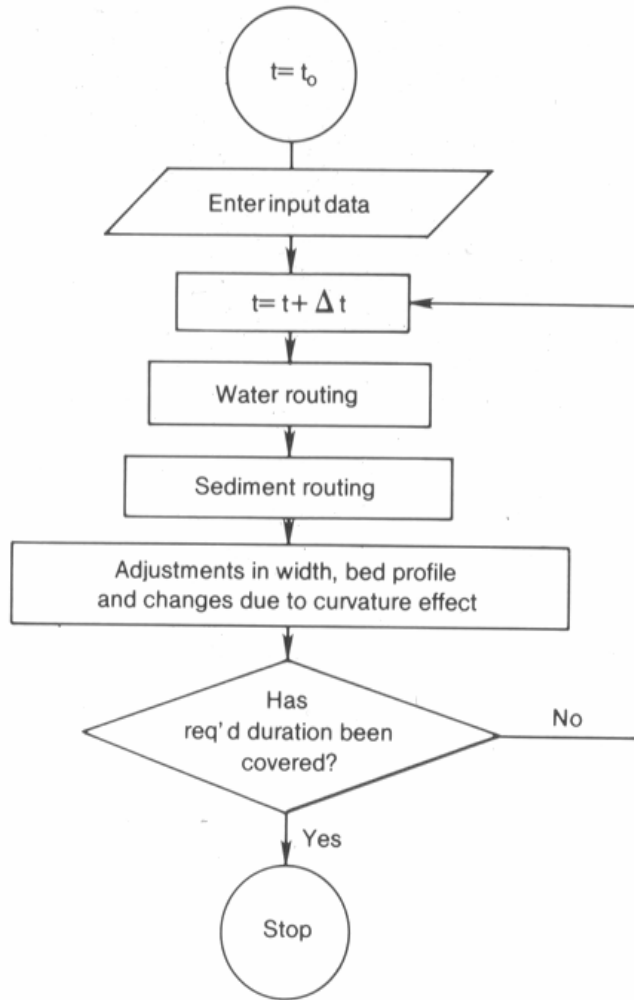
$t = t_o$

Enter input data

$t = t + \Delta t$

Water routing

Sediment routing

Adjustments in width, bed profile and changes due to curvature effect

Has req'd duration been covered?

No

Yes

Stop